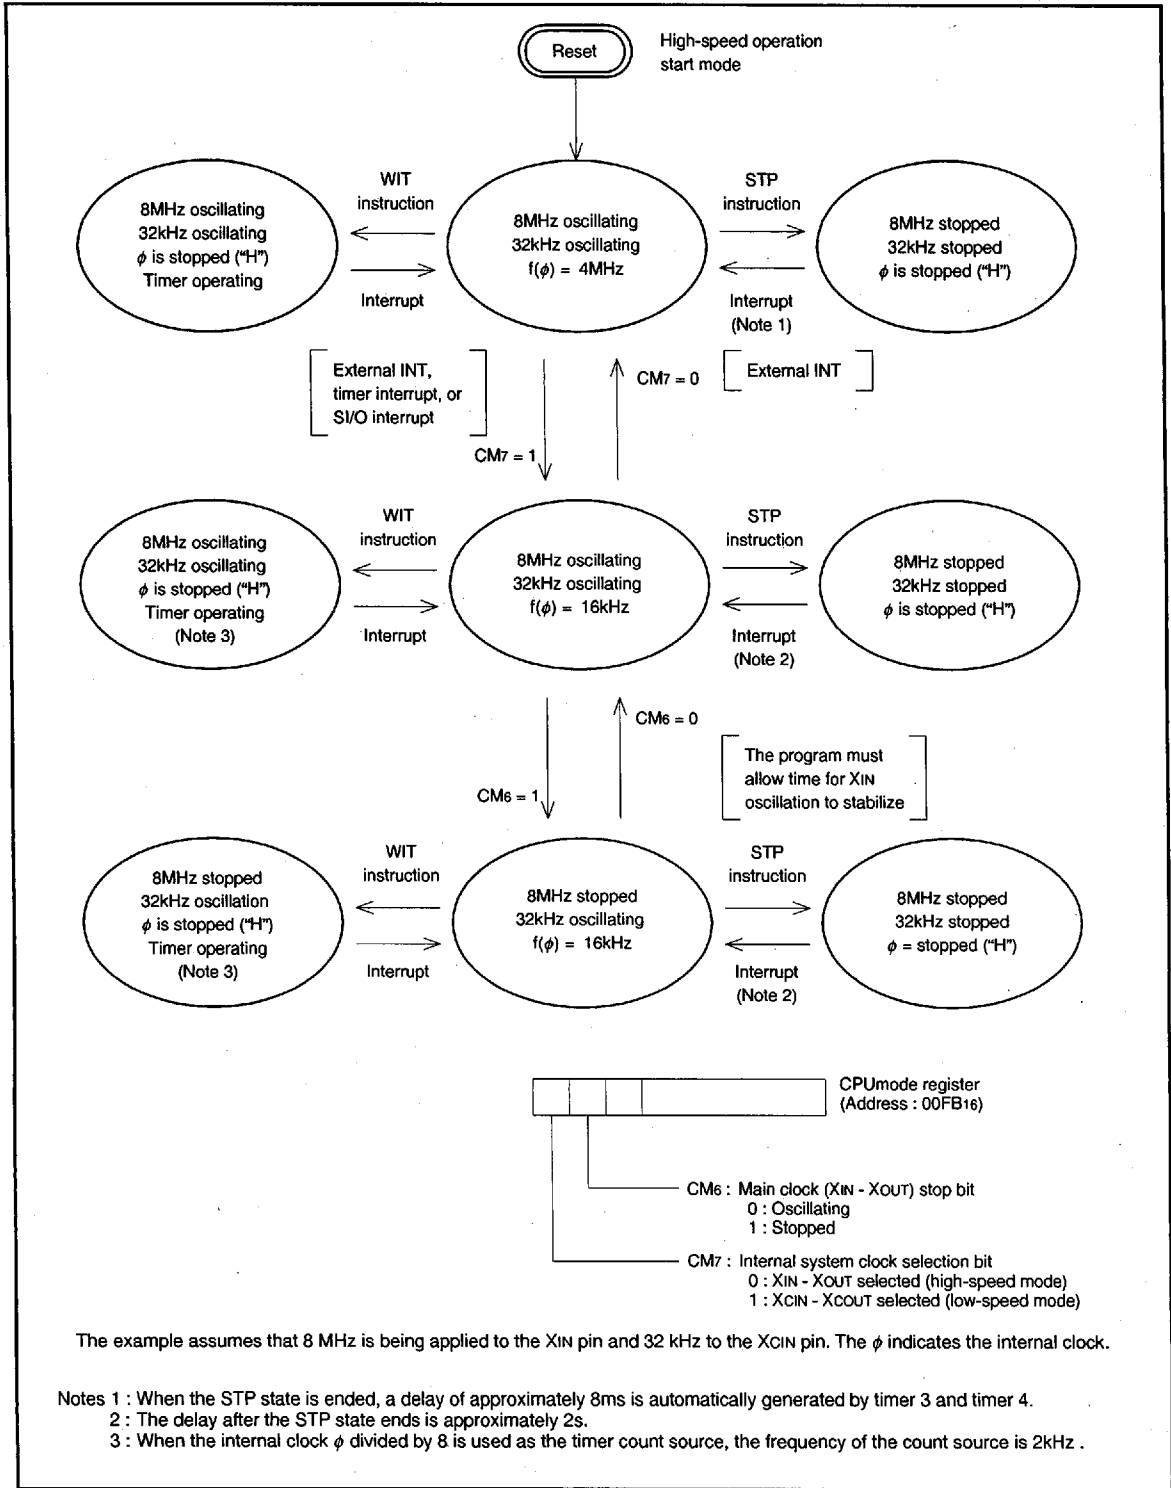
Reset

High-speed operation start mode

8MHz oscillating
32kHz oscillating
$\phi$ is stopped ("H")
Timer operating

WIT instruction

Interrupt

8MHz oscillating
32kHz oscillating
f($\phi$) = 4MHz

STP instruction

Interrupt (Note 1)

8MHz stopped
32kHz stopped
$\phi$ is stopped ("H")

External INT, timer interrupt, or SI/O interrupt

CM7 = 1

CM7 = 0

External INT

8MHz oscillating
32kHz oscillating
$\phi$ is stopped ("H")
Timer operating
(Note 3)

WIT instruction

Interrupt

8MHz oscillating
32kHz oscillating
f($\phi$) = 16kHz

STP instruction

Interrupt (Note 2)

8MHz stopped
32kHz stopped
$\phi$ is stopped ("H")

CM6 = 1

CM6 = 0

The program must allow time for XIN oscillation to stabilize

8MHz stopped
32kHz oscillation
$\phi$ is stopped ("H")
Timer operating
(Note 3)

WIT instruction

Interrupt

8MHz stopped
32kHz oscillating
f($\phi$) = 16kHz

STP instruction

Interrupt (Note 2)

8MHz stopped
32kHz stopped
$\phi$ = stopped ("H")

CPUmode register
(Address : 00FB16)

CM6 : Main clock (XIN - XOUT) stop bit
0 : Oscillating
1 : Stopped

CM7 : Internal system clock selection bit
0 : XIN - XOUT selected (high-speed mode)
1 : XCIN - XCOUT selected (low-speed mode)

The example assumes that 8 MHz is being applied to the XIN pin and 32 kHz to the XCIN pin. The $\phi$ indicates the internal clock.

Notes 1 : When the STP state is ended, a delay of approximately 8ms is automatically generated by timer 3 and timer 4.
2 : The delay after the STP state ends is approximately 2s.
3 : When the internal clock $\phi$ divided by 8 is used as the timer count source, the frequency of the count source is 2kHz .